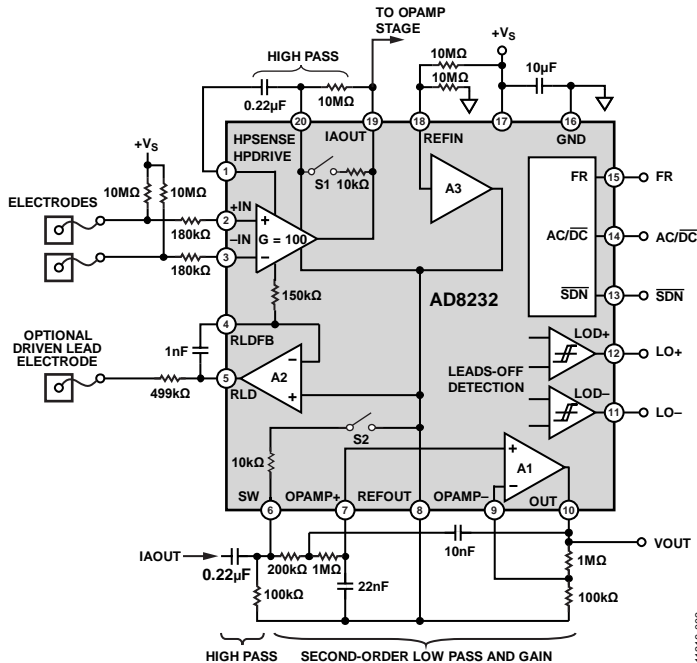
TO OPAMP STAGE

HIGH PASS

0.22µF

10MΩ

$+V_S$

10MΩ

10MΩ

10µF

20

19

18

17

16

HPSENSE

IAOUT

REFIN

GND

HPDRIVE

1

S1

10kΩ

A3

FR

15

FR

$+V_S$

10MΩ

10MΩ

ELECTRODES

+IN

2

180kΩ

+

G = 100

AC/$\overline{DC}$

14

AC/$\overline{DC}$

–IN

3

180kΩ

–

150kΩ

AD8232

$\overline{SDN}$

13

$\overline{SDN}$

OPTIONAL DRIVEN LEAD ELECTRODE

4

RLDFB

1nF

–

A2

LOD+

12

LO+

5

RLD

499kΩ

+

LEADS-OFF DETECTION

LOD–

11

LO–

S2

10kΩ

+

A1

–

SW

OPAMP+

REFOUT

OPAMP–

OUT

6

7

8

9

10

IAOUT

0.22µF

200kΩ

1MΩ

10nF

VOUT

22nF

1MΩ

100kΩ

100kΩ

HIGH PASS

SECOND-ORDER LOW PASS AND GAIN

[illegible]